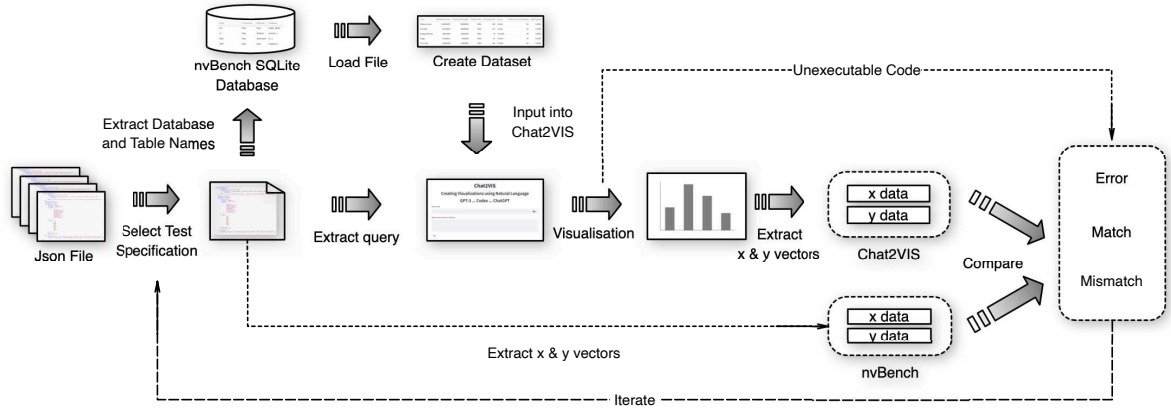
nvBench SQLite Database

Load File

Create Dataset

Unexecutable Code

Extract Database and Table Names

Input into Chat2VIS

Chat2VIS

Creating Visualisations using Natural Language

GPT-3 ... Codex ... ChatGPT

Json File

Select Test Specification

Extract query

Visualisation

Extract x & y vectors

x data

y data

Chat2VIS

Compare

Error

Match

Mismatch

x data

y data

nvBench

Extract x & y vectors

Iterate